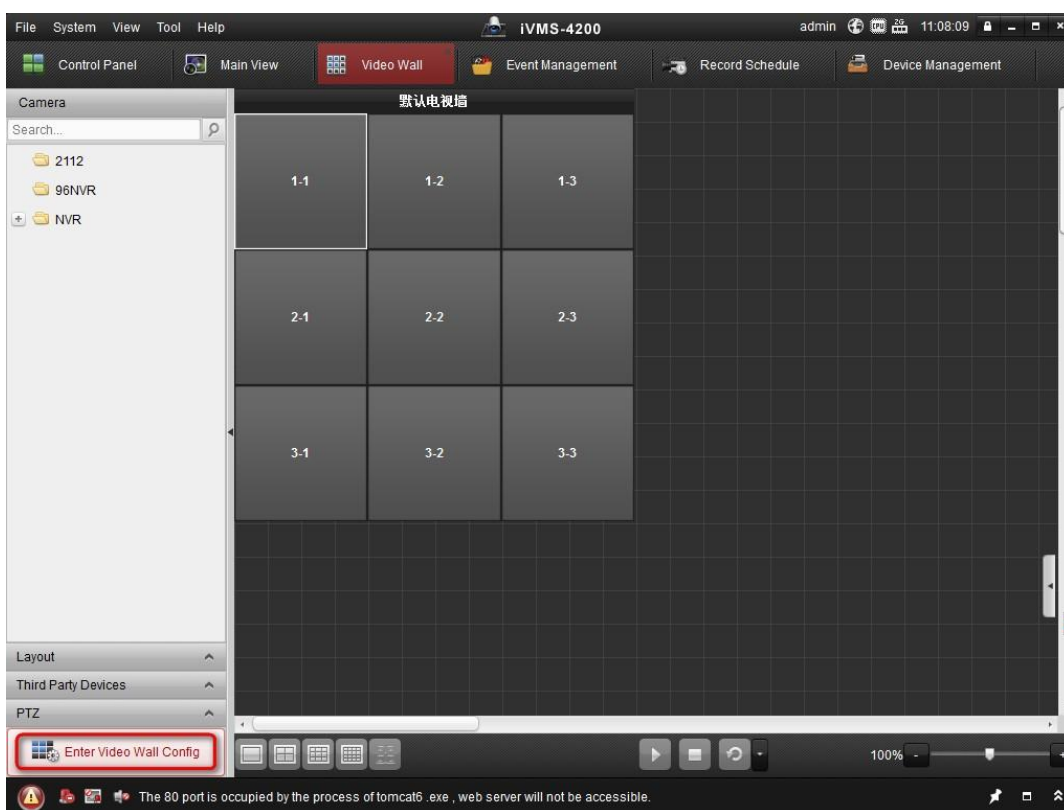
File System View Tool Help

iVMS-4200

admin 11:08:09

Control Panel
Main View
Video Wall
Event Management
Record Schedule
Device Management

Camera

Search...

2112
96NVR
NVR

默认电视墙

| 1-1 | 1-2 | 1-3 |
|---|---|---|
| 2-1 | 2-2 | 2-3 |
| 3-1 | 3-2 | 3-3 |

Layout
Third Party Devices
PTZ

Enter Video Wall Config

100%

The 80 port is occupied by the process of tomcat6 .exe , web server will not be accessible.